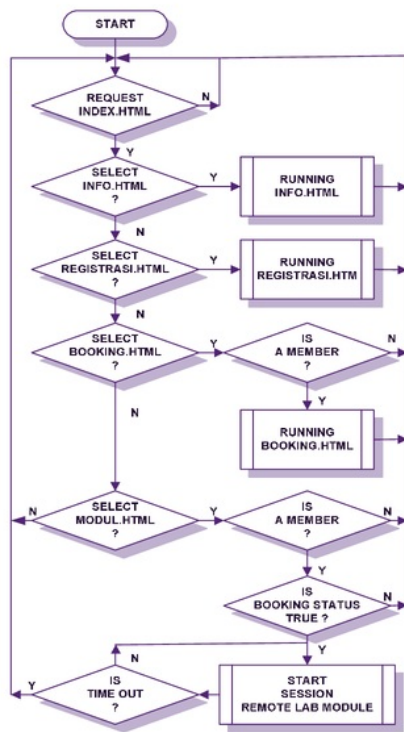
START

REQUEST INDEX.HTML

N

Y

SELECT INFO.HTML ?

Y

RUNNING INFO.HTML

N

SELECT REGISTRASI.HTML ?

Y

RUNNING REGISTRASI.HTM

N

SELECT BOOKING.HTML ?

Y

IS A MEMBER ?

N

Y

RUNNING BOOKING.HTML

N

N

SELECT MODUL.HTML ?

Y

IS A MEMBER ?

N

Y

IS BOOKING STATUS TRUE ?

N

Y

N

Y

IS TIME OUT ?

START SESSION REMOTE LAB MODULE